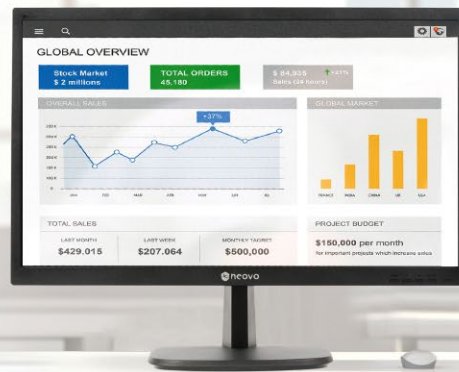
GLOBAL OVERVIEW

Stock Market
$ 2 millions

TOTAL ORDERS
45,180

$ 84,938 +37%
Sales (24 hours)

OVERALL SALES

+37%

GLOBAL MARKET

TOTAL SALES

LAST MONTH
$429.015

LAST WEEK
$207.064

MONTHLY TARGET
$500,000

PROJECT BUDGET

$150,000 per month
for important projects which increase sales

neovo